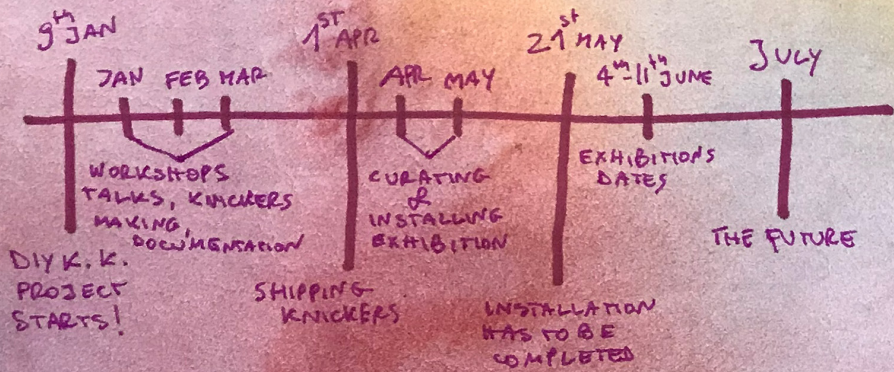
$9^{th}$ JAN

JAN FEB MAR

WORKSHOPS TALKS, KNICKERS MAKING, DOCUMENTATION

DIY K.K. PROJECT STARTS!

$1^{ST}$ APR

APR MAY

CURATING & INSTALLING EXHIBITION

SHIPPING KNICKERS

$21^{st}$ MAY

$4^{th}$-$11^{th}$ JUNE

EXHIBITIONS DATES

INSTALLATION HAS TO BE COMPLETED

JULY

THE FUTURE